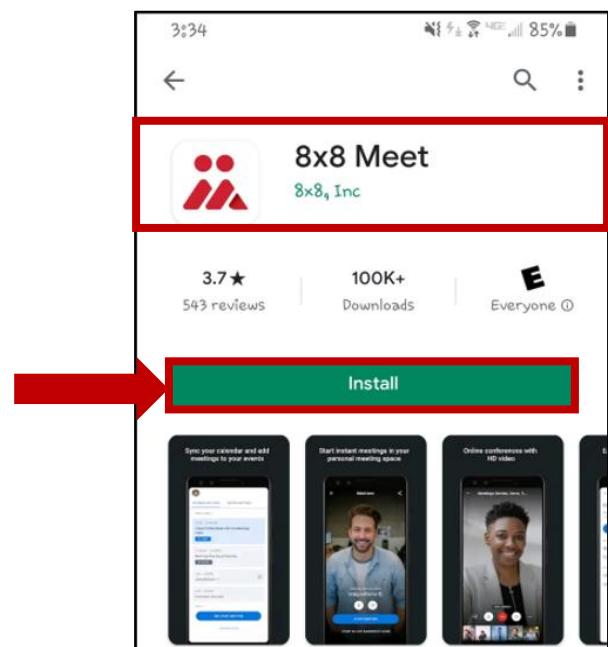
3:34

85%

8x8 Meet

8x8, Inc

3.7★

543 reviews

100K+

Downloads

E

Everyone ⓘ

Install

Sync your calendar and add meetings to your events

Start instant meetings in your personal meeting space

Online conferences with HD video